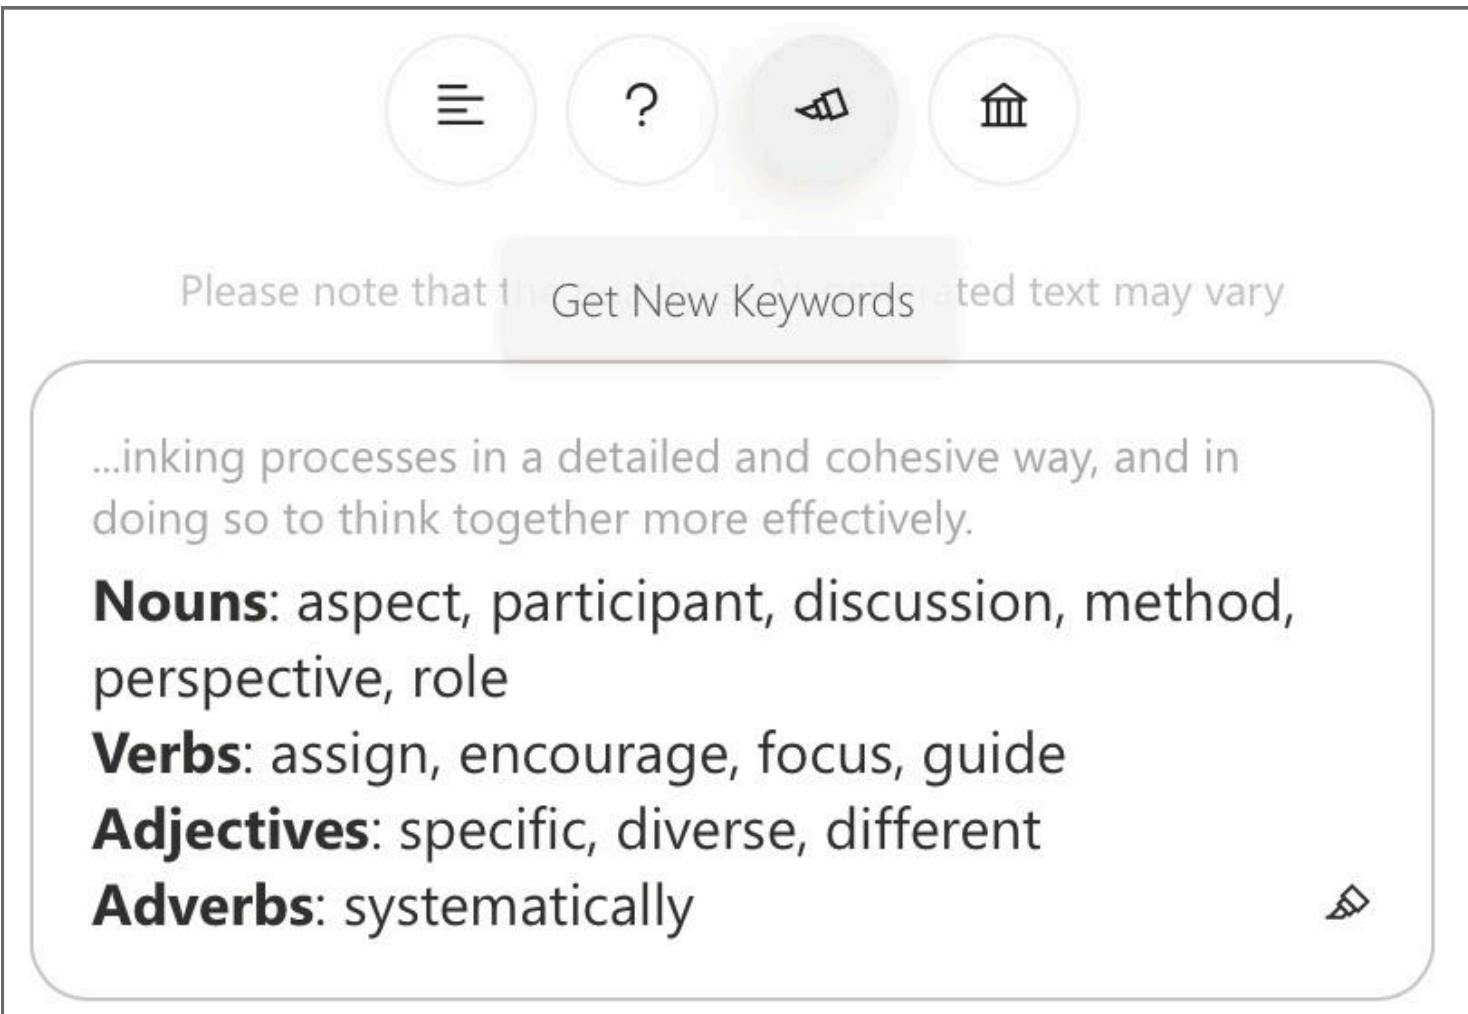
?

Please note that t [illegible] ted text may vary

Get New Keywords

...inking processes in a detailed and cohesive way, and in doing so to think together more effectively.

**Nouns**: aspect, participant, discussion, method, perspective, role
**Verbs**: assign, encourage, focus, guide
**Adjectives**: specific, diverse, different
**Adverbs**: systematically